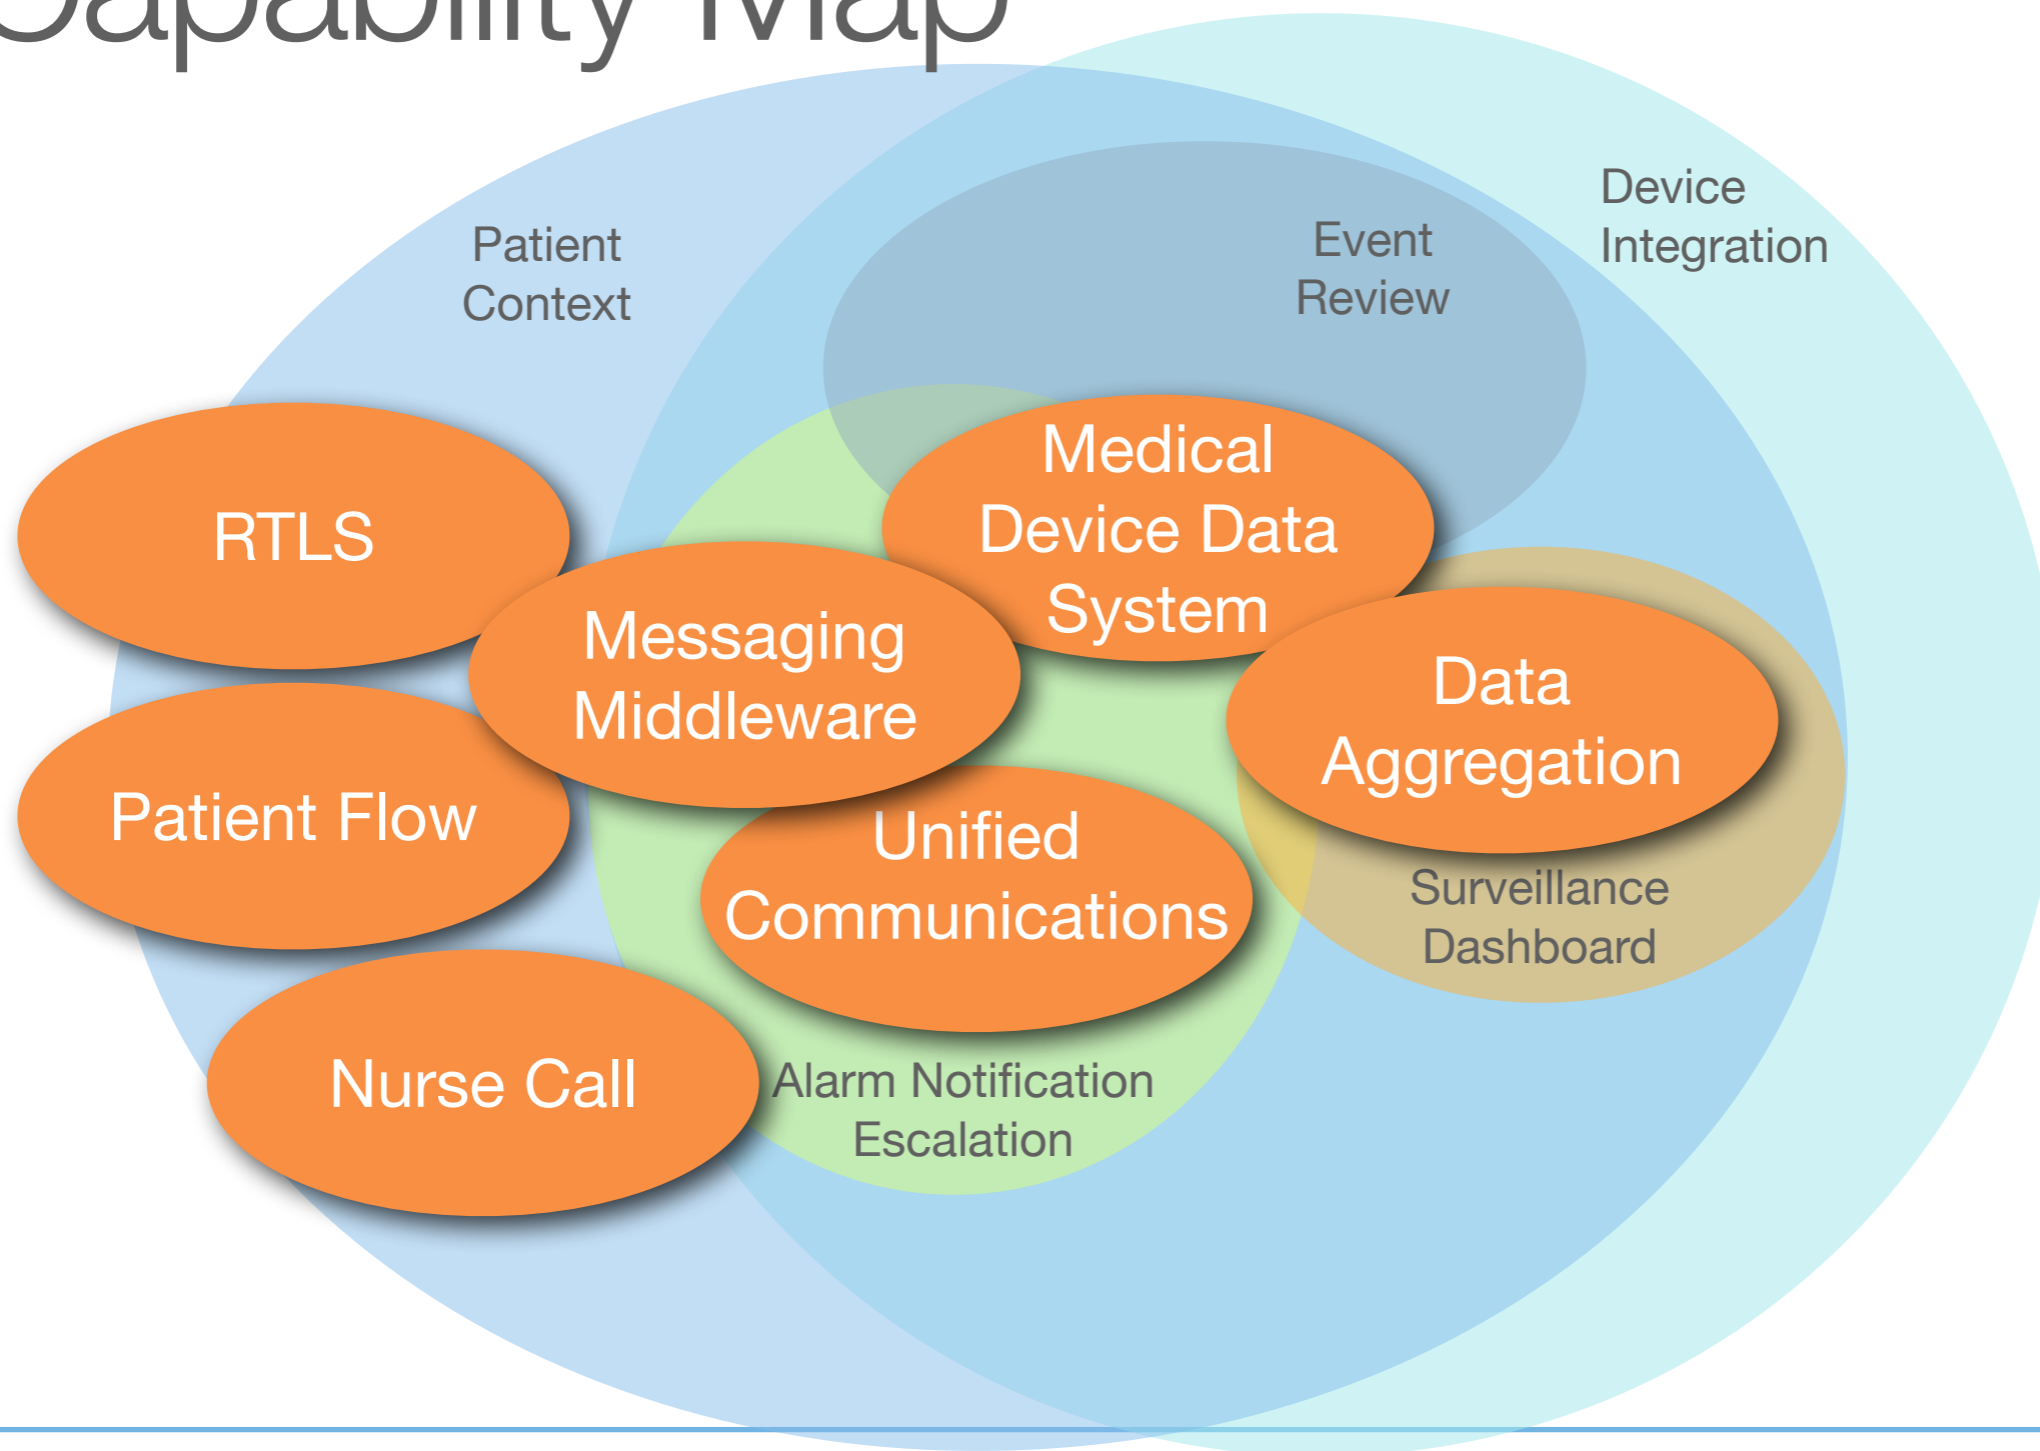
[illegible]apability Map

Patient Context

Event Review

Device Integration

RTLS

Medical Device Data System

Messaging Middleware

Data Aggregation

Patient Flow

Unified Communications

Surveillance Dashboard

Nurse Call

Alarm Notification Escalation